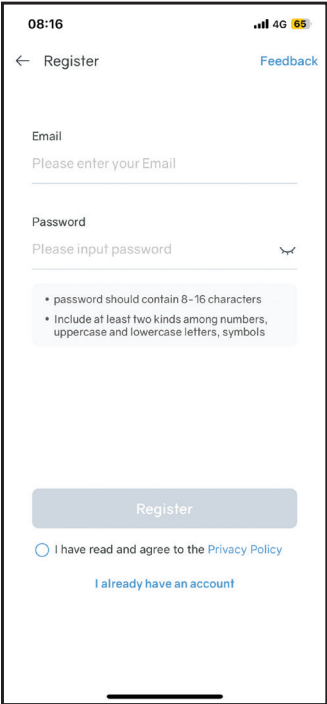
08:16
4G 65

← Register
Feedback

Email
Please enter your Email

Password
Please input password

• password should contain 8-16 characters
• Include at least two kinds among numbers, uppercase and lowercase letters, symbols

Register

I have read and agree to the Privacy Policy

I already have an account